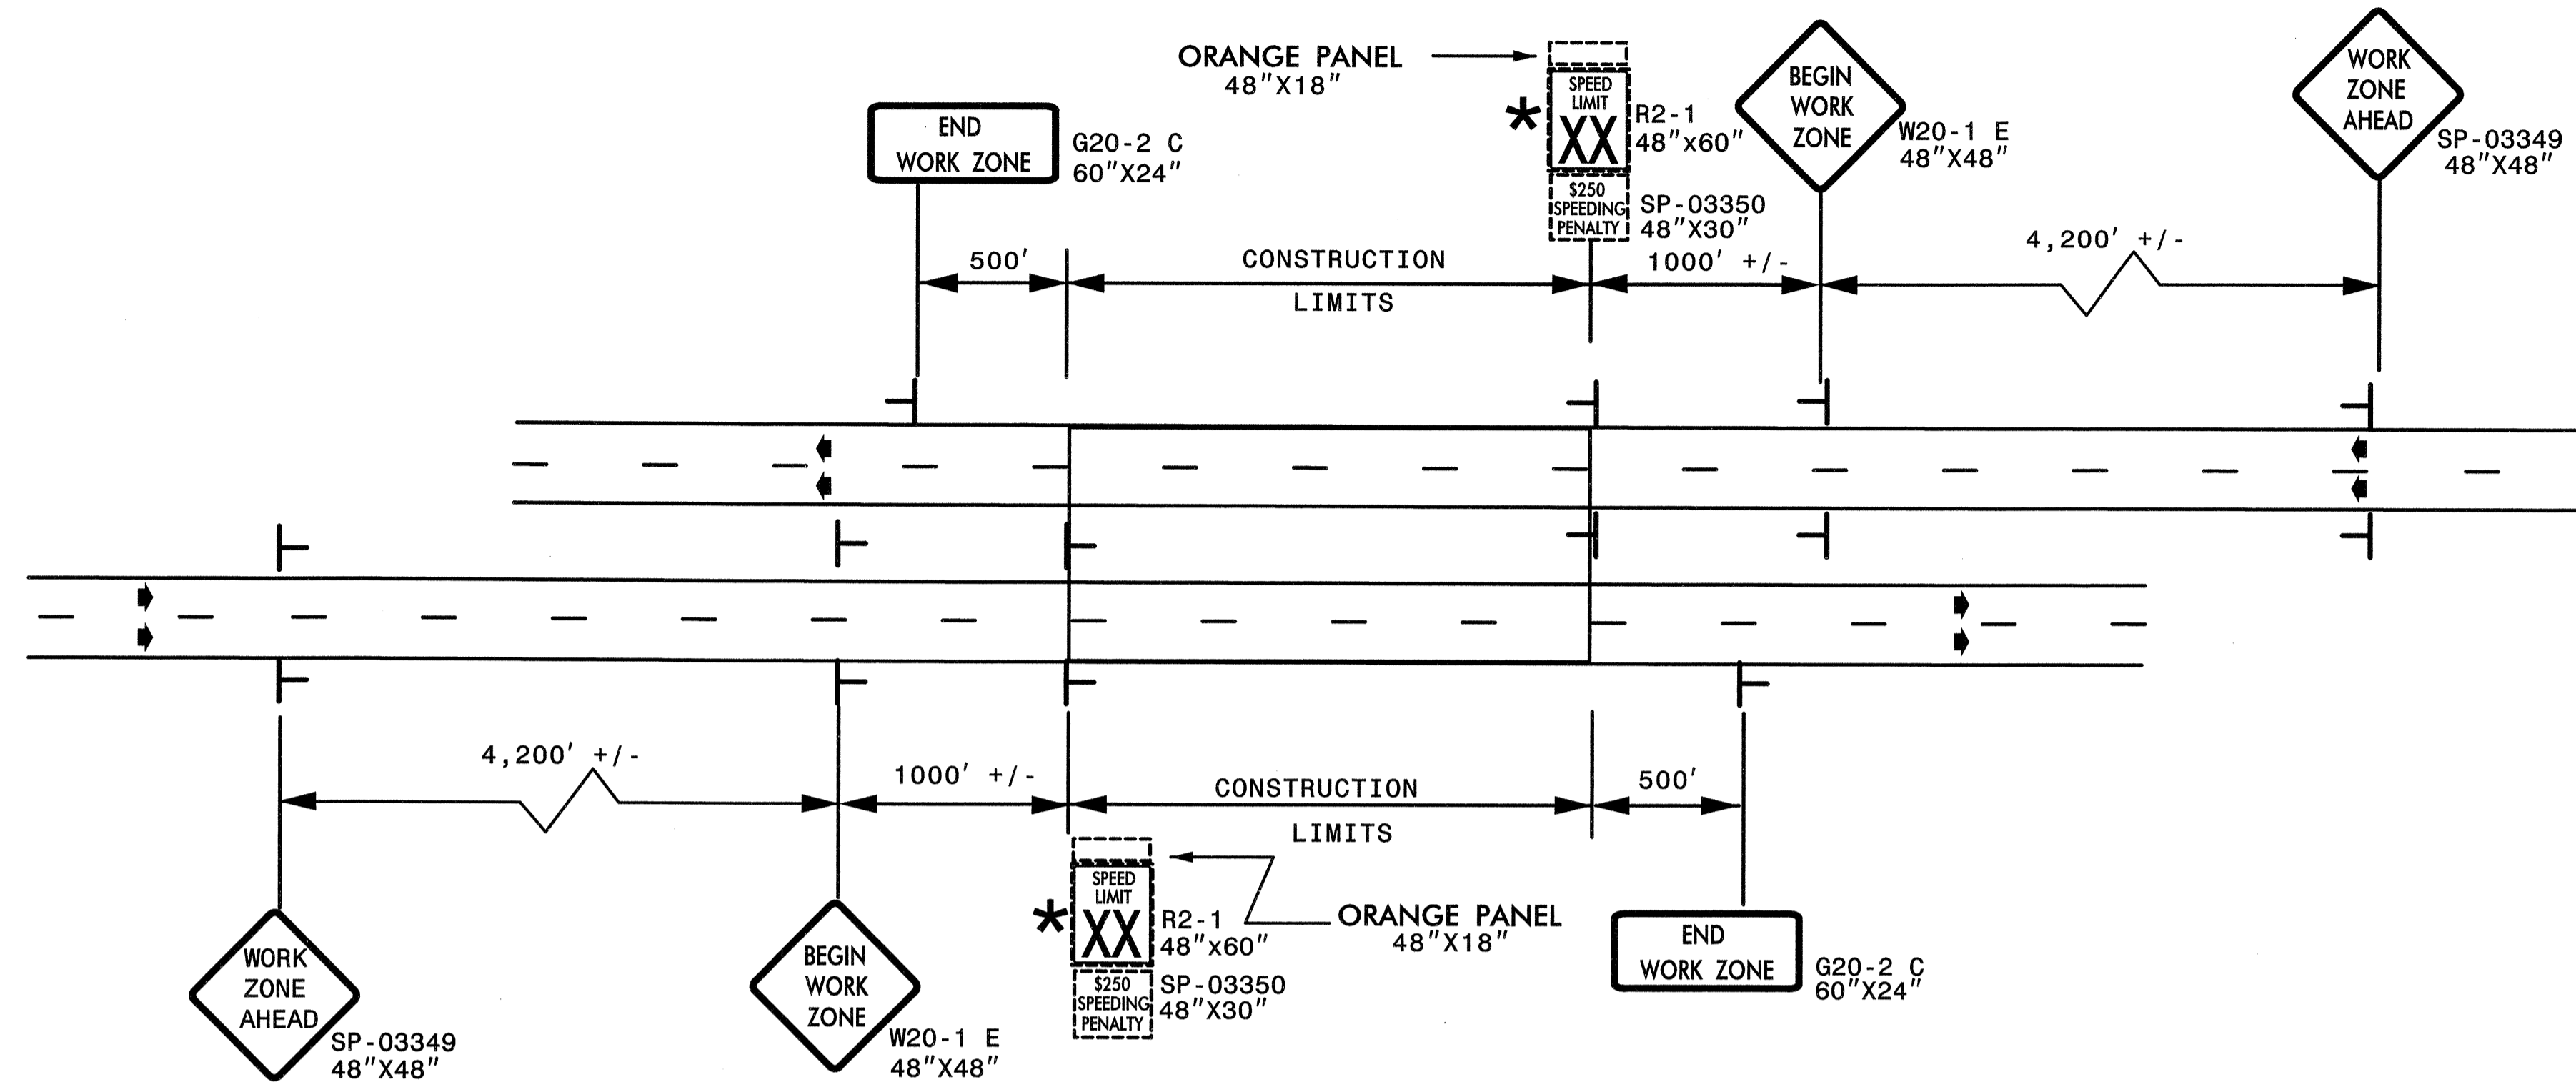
ORANGE PANEL
48"X18"

END
WORK ZONE

G20-2 C
60"X24"

*
SPEED
LIMIT
XX

R2-1
48"x60"

$250
SPEEDING
PENALTY

SP-03350
48"X30"

BEGIN
WORK
ZONE

W20-1 E
48"X48"

WORK
ZONE
AHEAD

SP-03349
48"X48"

500'

CONSTRUCTION
LIMITS

1000' +/-

4,200' +/-

4,200' +/-

1000' +/-

CONSTRUCTION
LIMITS

500'

*
SPEED
LIMIT
XX

R2-1
48"x60"

ORANGE PANEL
48"X18"

$250
SPEEDING
PENALTY

SP-03350
48"X30"

END
WORK ZONE

G20-2 C
60"X24"

WORK
ZONE
AHEAD

SP-03349
48"X48"

BEGIN
WORK
ZONE

W20-1 E
48"X48"